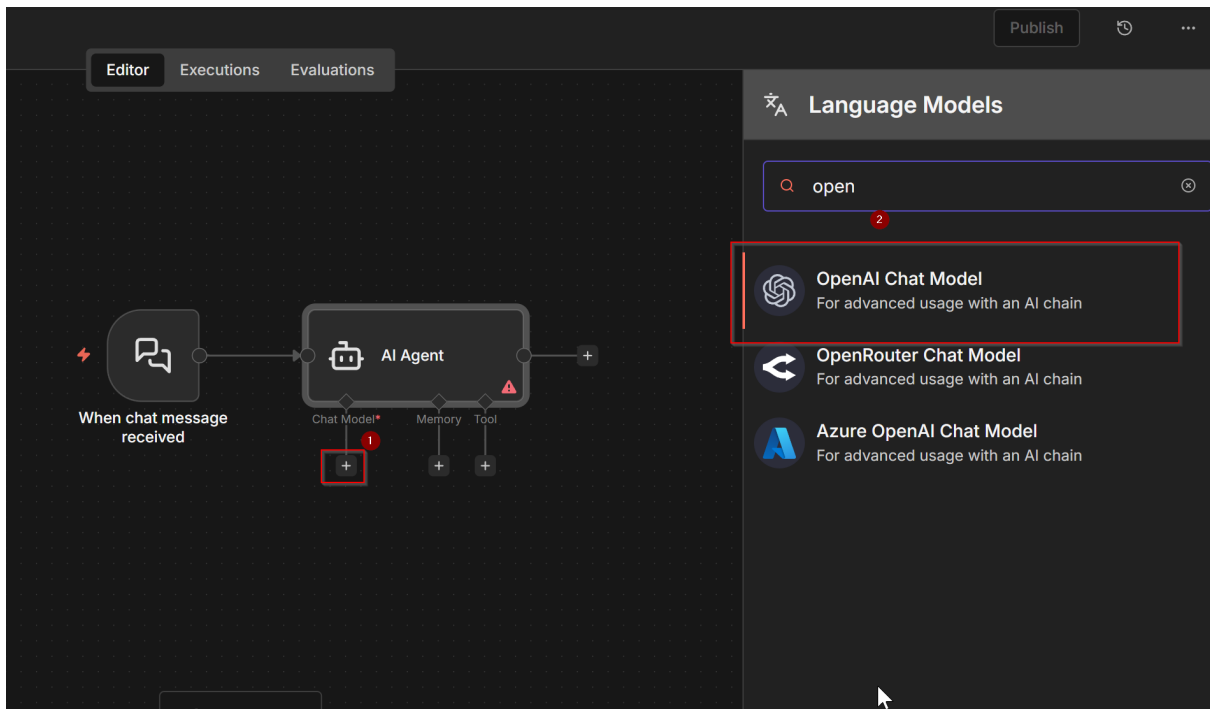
Publish

Editor Executions Evaluations

Language Models

open

2

OpenAI Chat Model
For advanced usage with an AI chain

OpenRouter Chat Model
For advanced usage with an AI chain

Azure OpenAI Chat Model
For advanced usage with an AI chain

When chat message received

AI Agent

Chat Model*

Memory

Tool

1